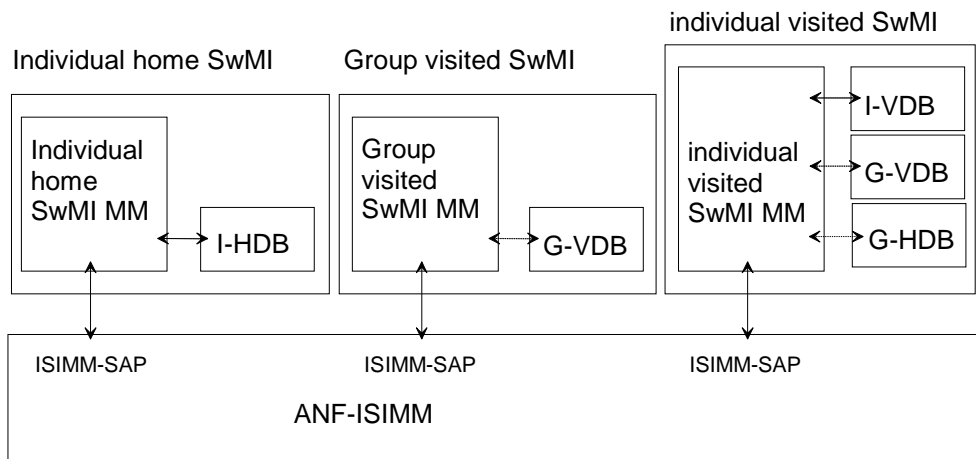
individual visited SwMI

Individual home SwMI

Group visited SwMI

Individual home SwMI MM

I-HDB

Group visited SwMI MM

G-VDB

individual visited SwMI MM

I-VDB

G-VDB

G-HDB

ISIMM-SAP

ISIMM-SAP

ISIMM-SAP

ANF-ISIMM